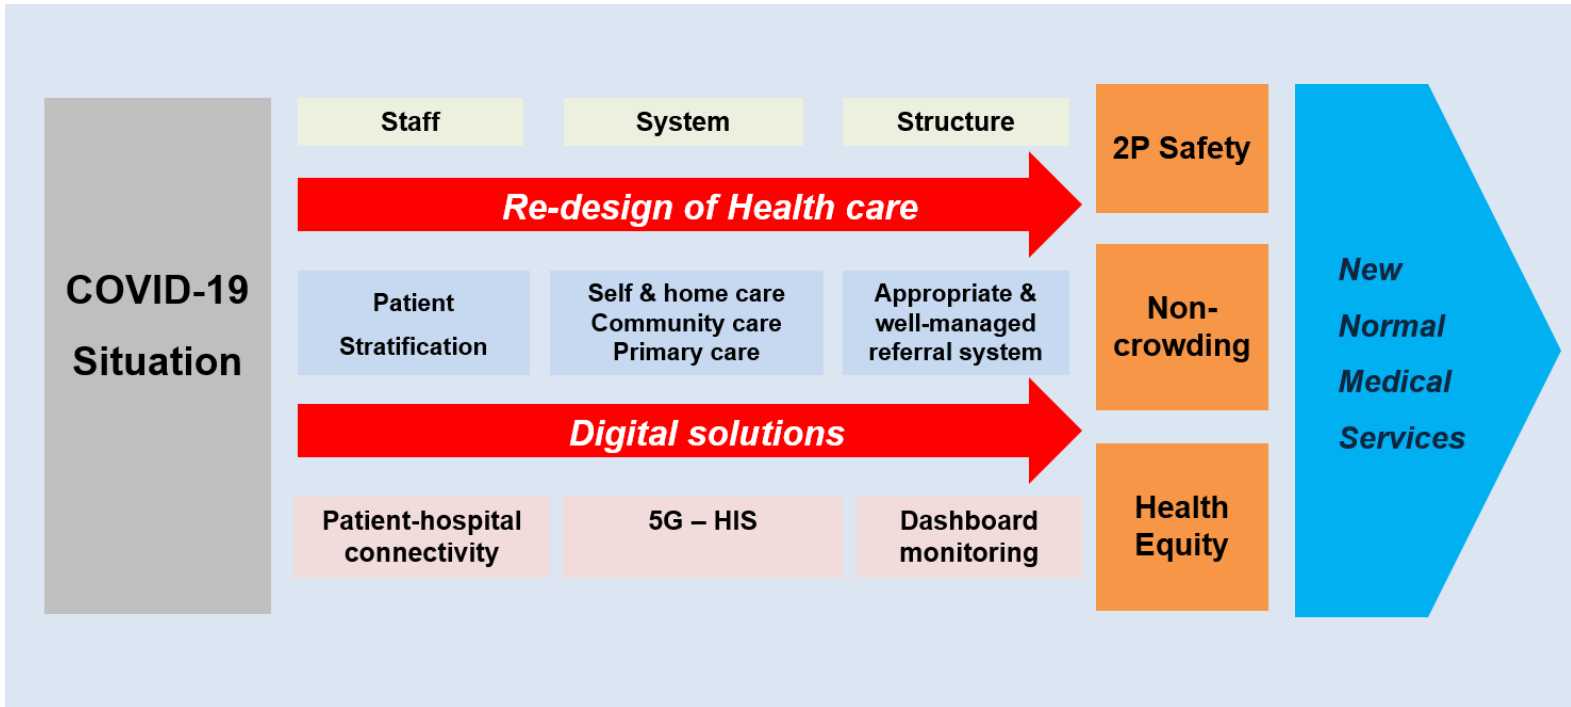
COVID-19 Situation

Staff

System

Structure

Re-design of Health care

Patient Stratification

Self & home care Community care Primary care

Appropriate & well-managed referral system

Digital solutions

Patient-hospital connectivity

5G – HIS

Dashboard monitoring

2P Safety

Non-crowding

Health Equity

New Normal Medical Services